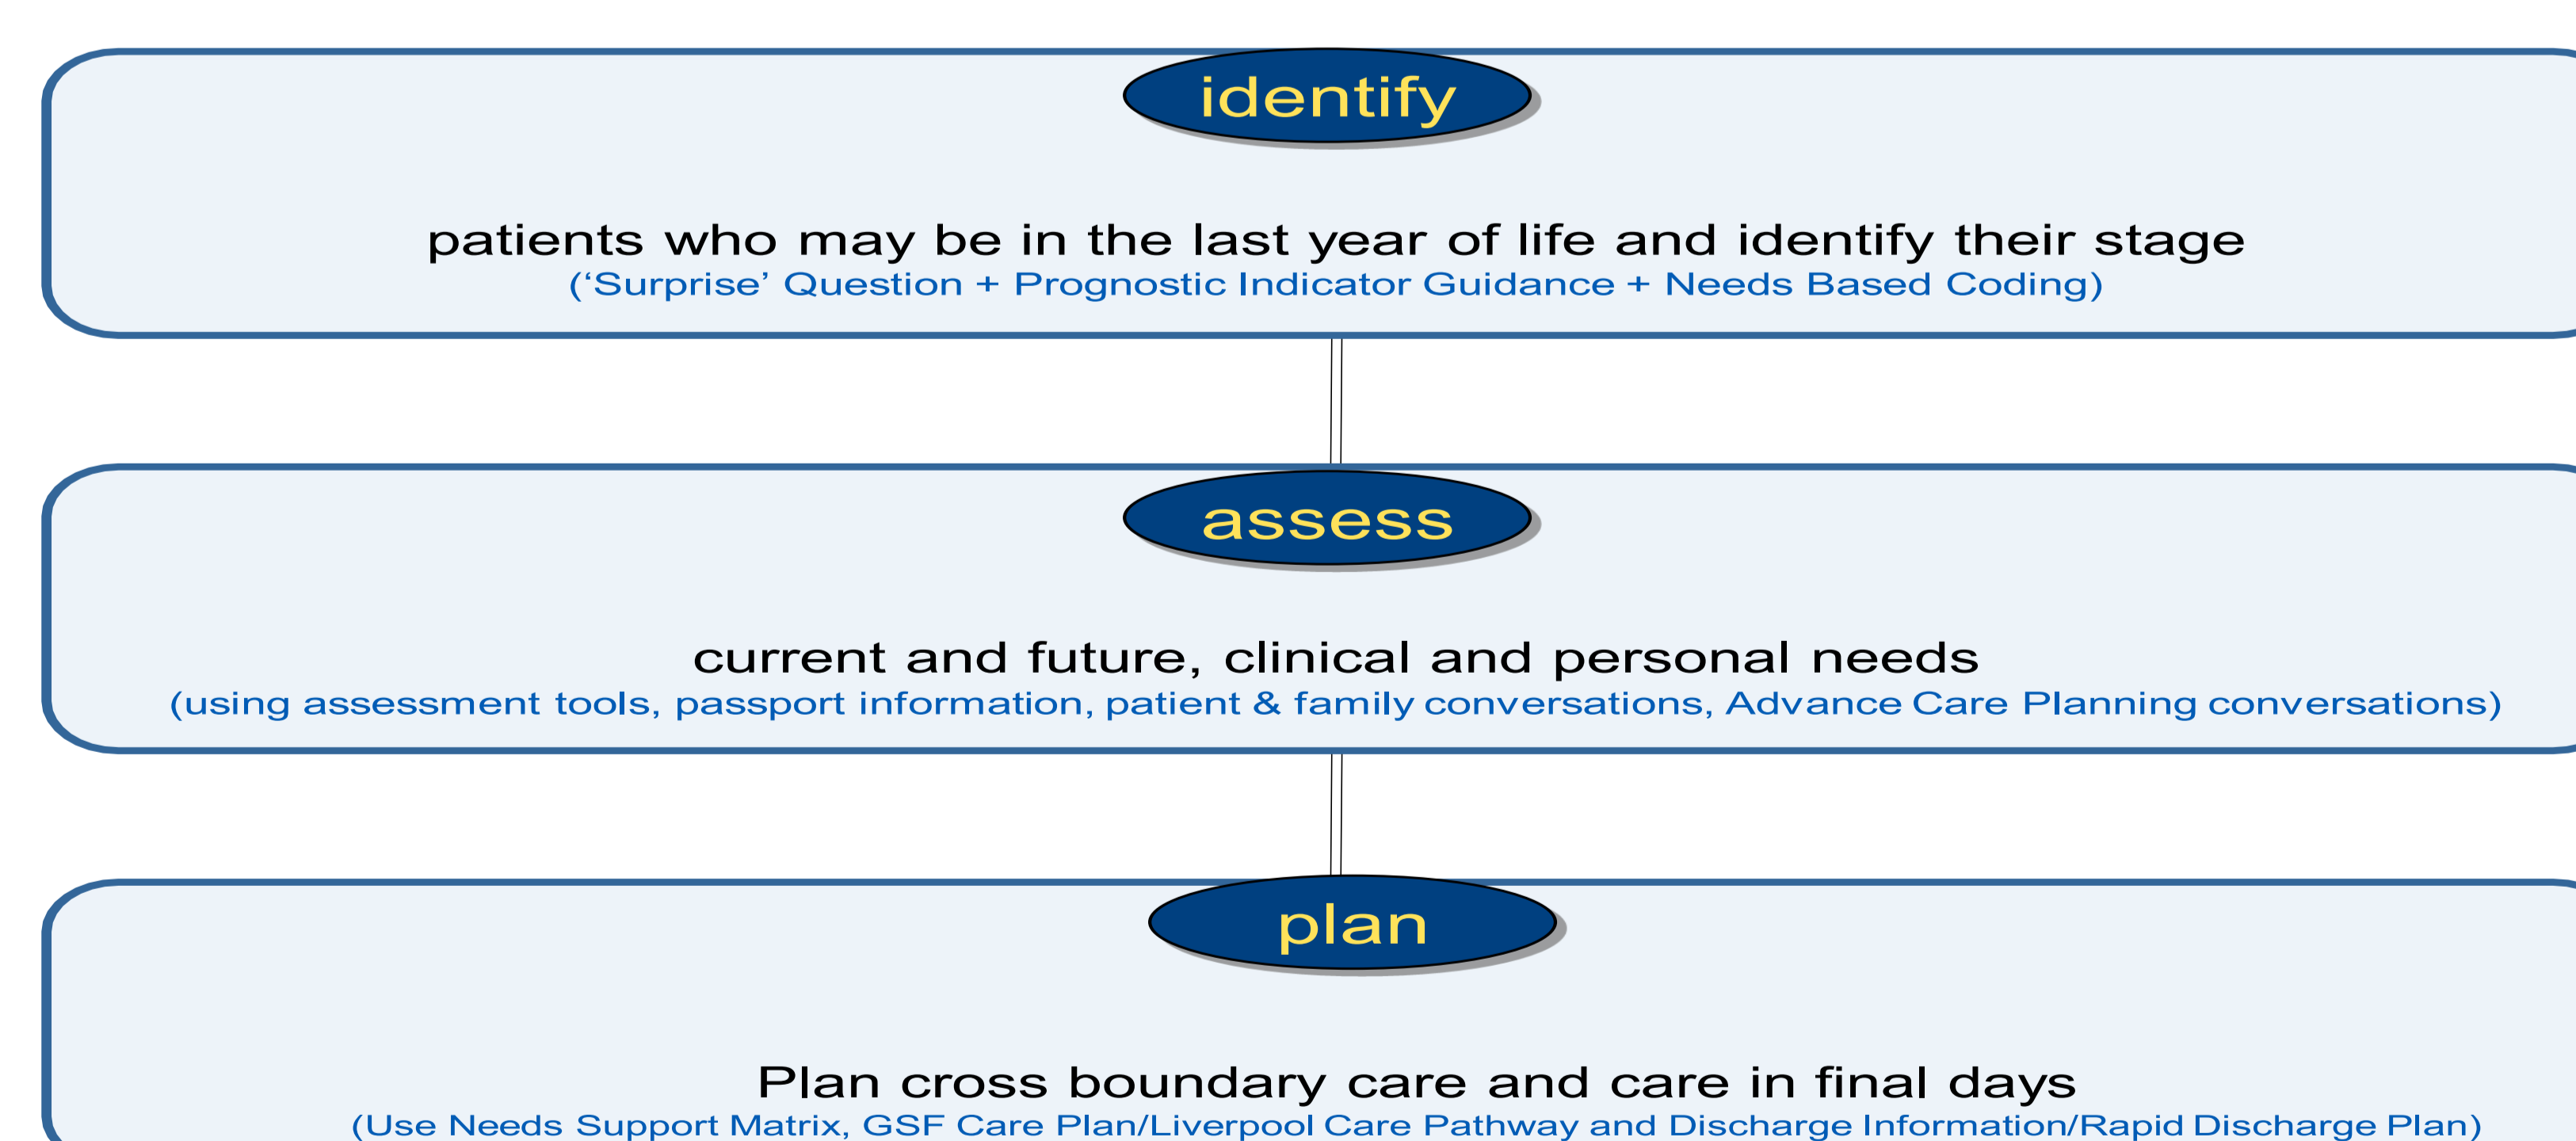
identify

patients who may be in the last year of life and identify their stage
(‘Surprise’ Question + Prognostic Indicator Guidance + Needs Based Coding)

assess

current and future, clinical and personal needs
(using assessment tools, passport information, patient & family conversations, Advance Care Planning conversations)

plan

Plan cross boundary care and care in final days
(Use Needs Support Matrix, GSF Care Plan/Liverpool Care Pathway and Discharge Information/Rapid Discharge Plan)